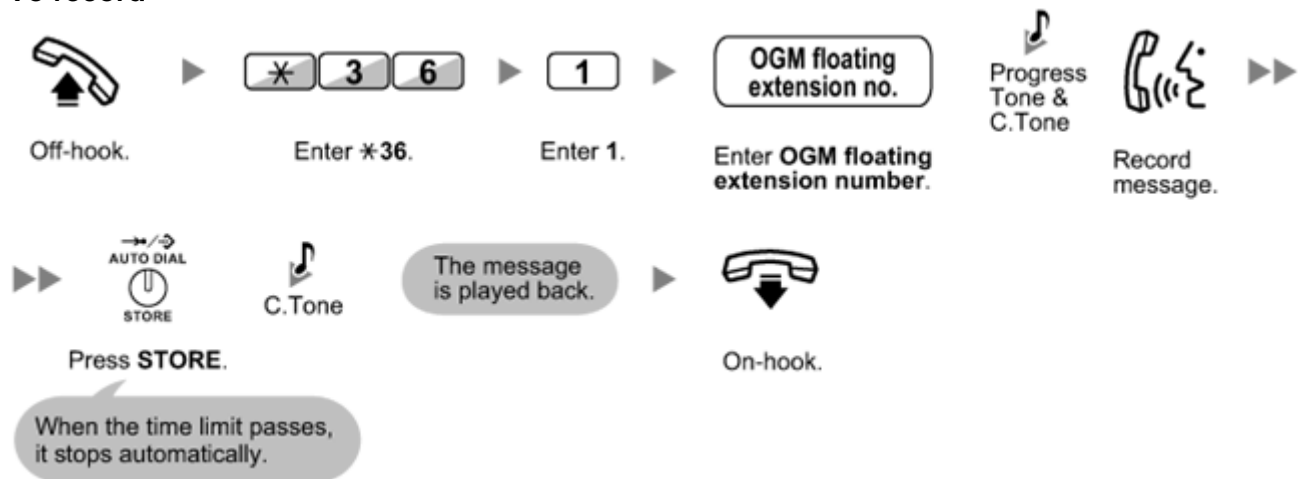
To record

Off-hook.

$*$ 3 6

Enter $*$36.

1

Enter 1.

OGM floating extension no.

Enter OGM floating extension number.

Progress Tone & C.Tone

Record message.

AUTO DIAL STORE

Press STORE.

C.Tone

The message is played back.

On-hook.

When the time limit passes, it stops automatically.